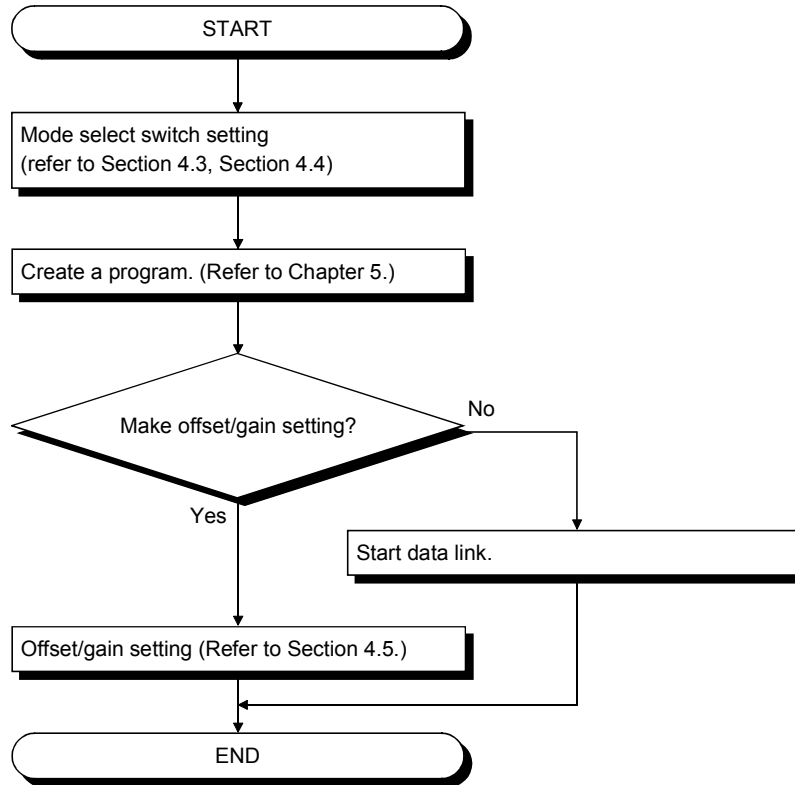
START

Mode select switch setting
(refer to Section 4.3, Section 4.4)

Create a program. (Refer to Chapter 5.)

Make offset/gain setting?

No

Yes

Start data link.

Offset/gain setting (Refer to Section 4.5.)

END